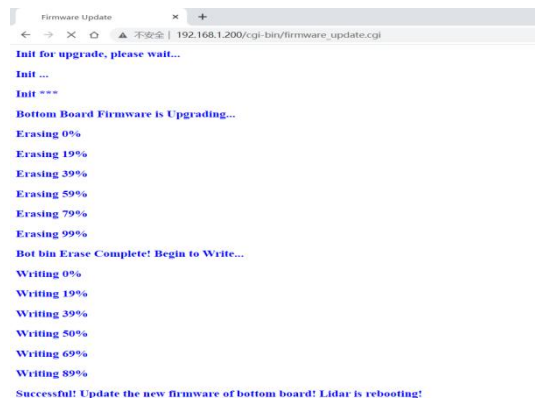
Firmware Update × +

← → ✕ ⌂ ▲ 不安全 | 192.168.1.200/cgi-bin/firmware_update.cgi

Init for upgrade, please wait...

Init ...

Init ***

Bottom Board Firmware is Upgrading...

Erasing 0%

Erasing 19%

Erasing 39%

Erasing 59%

Erasing 79%

Erasing 99%

Bot bin Erase Complete! Begin to Write...

Writing 0%

Writing 19%

Writing 39%

Writing 50%

Writing 69%

Writing 89%

Successful! Update the new firmware of bottom board! Lidar is rebooting!